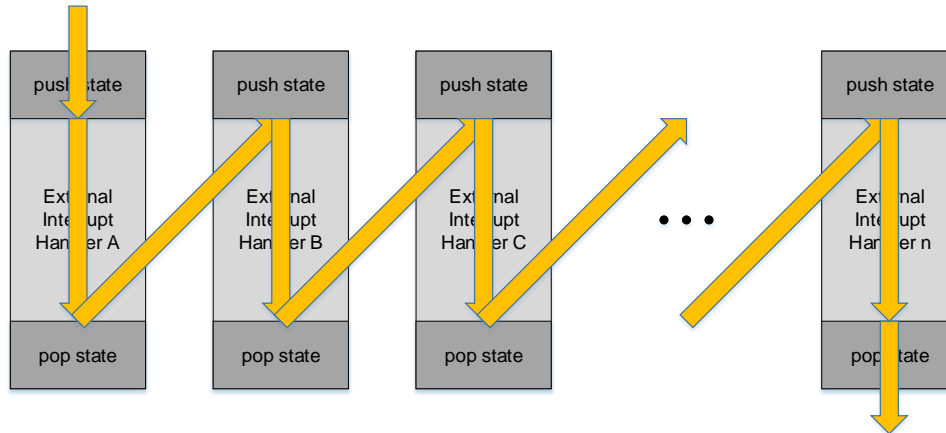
push state

External
Interrupt
Handler A

pop state

push state

External
Interrupt
Handler B

pop state

push state

External
Interrupt
Handler C

pop state

push state

External
Interrupt
Handler n

pop state